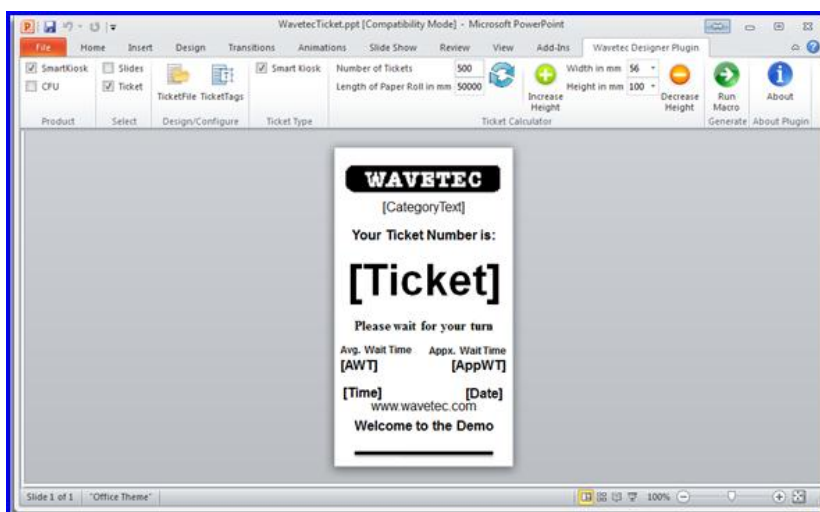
WavetecTicket.ppt [Compatibility Mode] - Microsoft PowerPoint

File Home Insert Design Transitions Animations Slide Show Review View Add-Ins Wavetec Designer Plugin

SmartKiosk
CFU
Product

Slides
Ticket
Select

TicketFile TicketTags
Design/Configure

Smart Kiosk
Ticket Type

Number of Tickets 500
Length of Paper Roll in mm 50000
Increase Height
Width in mm 56
Height in mm 100
Decrease Height
Ticket Calculator

Run Macro
Generate

About
About Plugin

WAVETEC
[CategoryText]
Your Ticket Number is:
[Ticket]
Please wait for your turn
Avg. Wait Time
[AWT]
Appx. Wait Time
[AppWT]
[Time]
[Date]
www.wavetec.com
Welcome to the Demo

Slide 1 of 1 "Office Theme" 100%